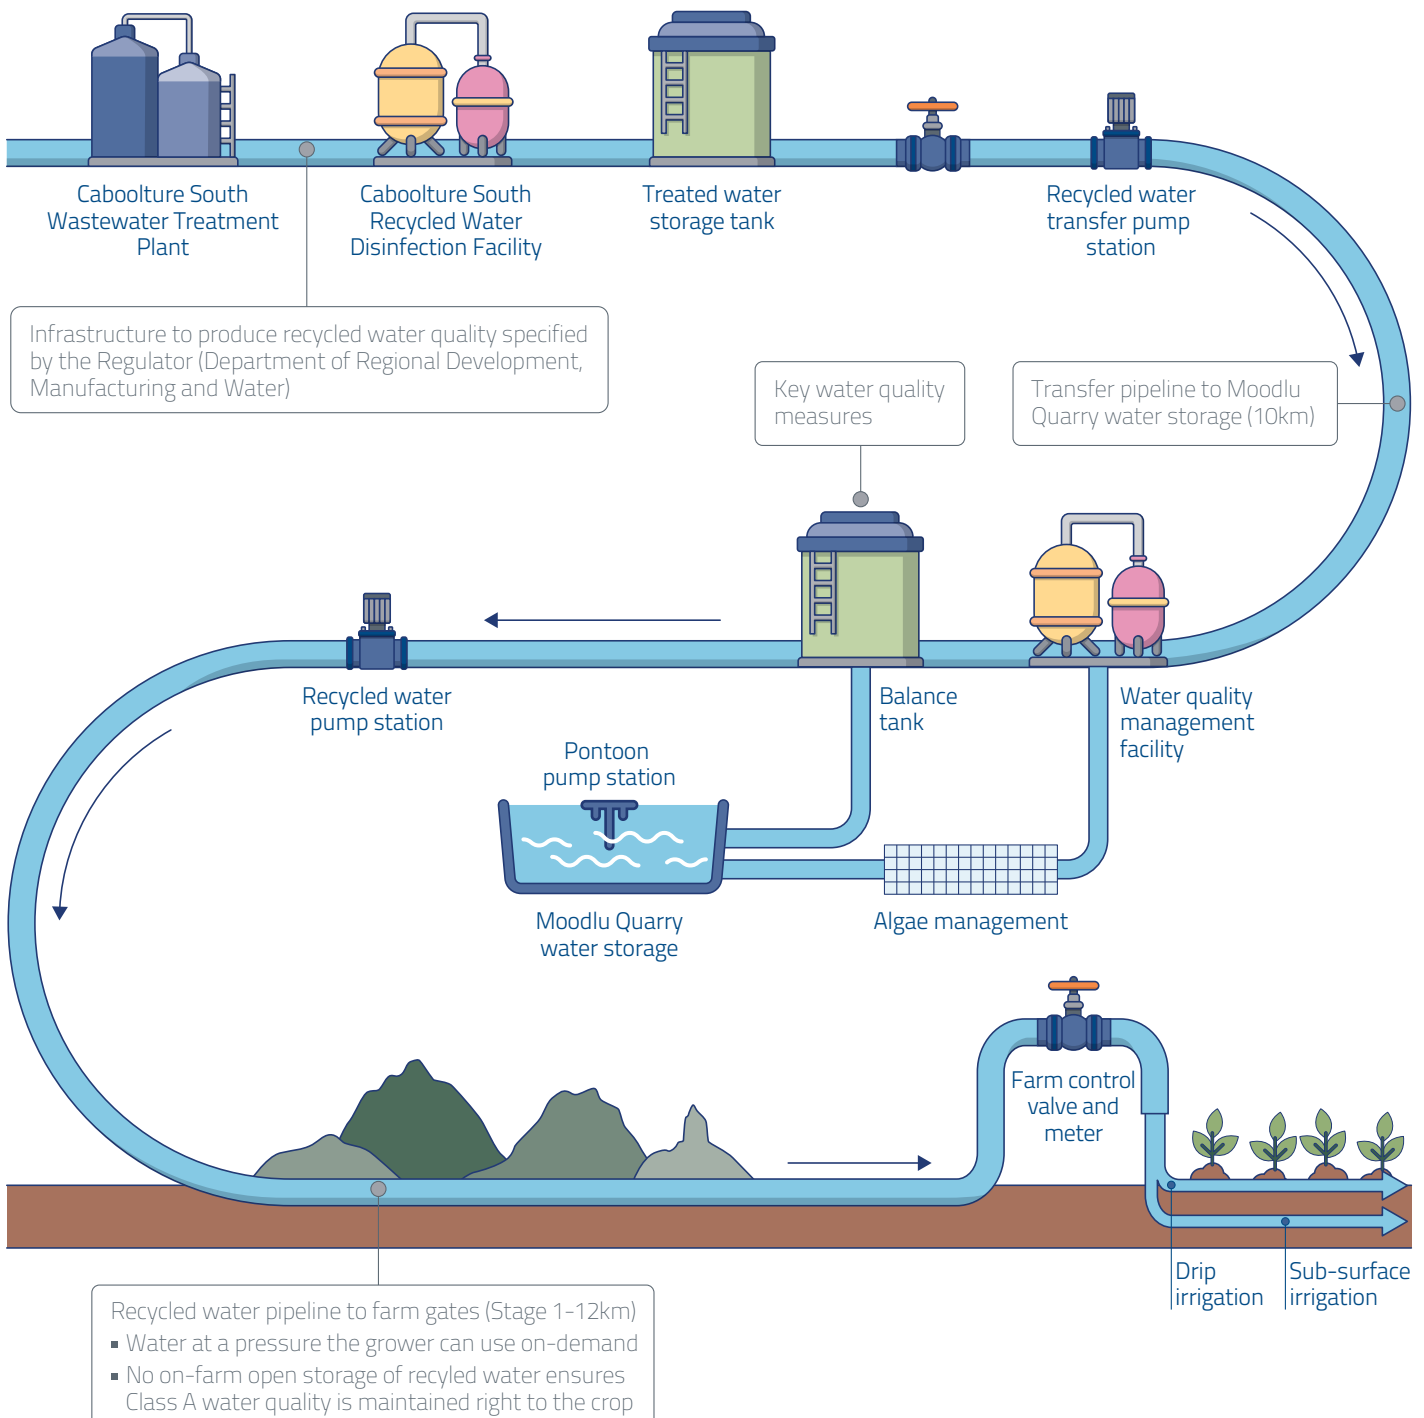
Caboolture South Wastewater Treatment Plant

Caboolture South Recycled Water Disinfection Facility

Treated water storage tank

Recycled water transfer pump station

Infrastructure to produce recycled water quality specified by the Regulator (Department of Regional Development, Manufacturing and Water)

Key water quality measures

Transfer pipeline to Moodlu Quarry water storage (10km)

Recycled water pump station

Balance tank

Water quality management facility

Pontoon pump station

Moodlu Quarry water storage

Algae management

Farm control valve and meter

Drip irrigation

Sub-surface irrigation

Recycled water pipeline to farm gates (Stage 1-12km)
▪ Water at a pressure the grower can use on-demand
▪ No on-farm open storage of recyled water ensures Class A water quality is maintained right to the crop